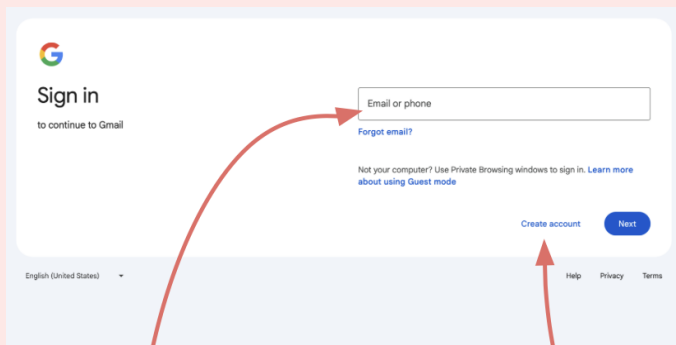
G

Sign in

to continue to Gmail

Email or phone

Forgot email?

Not your computer? Use Private Browsing windows to sign in. Learn more about using Guest mode

Create account

Next

English (United States)

Help Privacy Terms